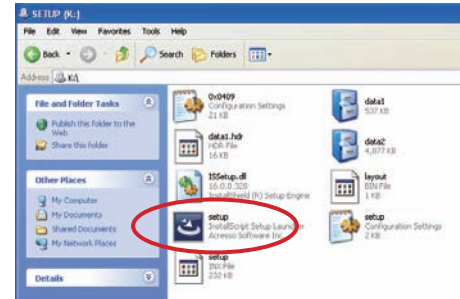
SETUP (K:)

File Edit View Favorites Tools Help

Back Search Folders

Address K:\

File and Folder Tasks

Publish this folder to the Web

Share this folder

Other Places

My Computer

My Documents

Shared Documents

My Network Places

Details

0x0409
Configuration Settings
21 KB

data1
537 KB

data1.hdr
HDR File
16 KB

data2
4,877 KB

ISSetup.dll
16.0.0.328
InstallShield (R) Setup Engine

layout
BIN File
1 KB

setup
InstallScript Setup Launcher
Acresso Software Inc.

setup
Configuration Settings
2 KB

setup
INX File
232 KB